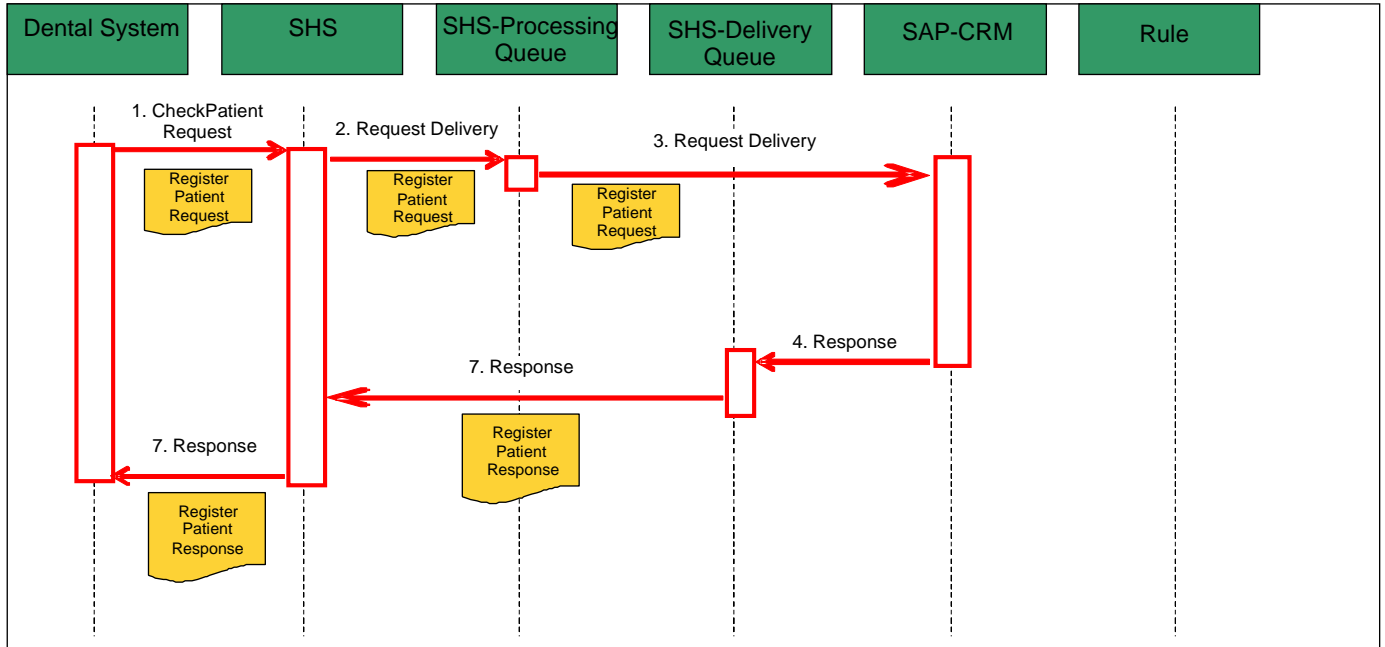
Dental System

SHS

SHS-Processing Queue

SHS-Delivery Queue

SAP-CRM

Rule

1. CheckPatient Request

Register Patient Request

2. Request Delivery

Register Patient Request

3. Request Delivery

Register Patient Request

4. Response

7. Response

Register Patient Response

7. Response

Register Patient Response